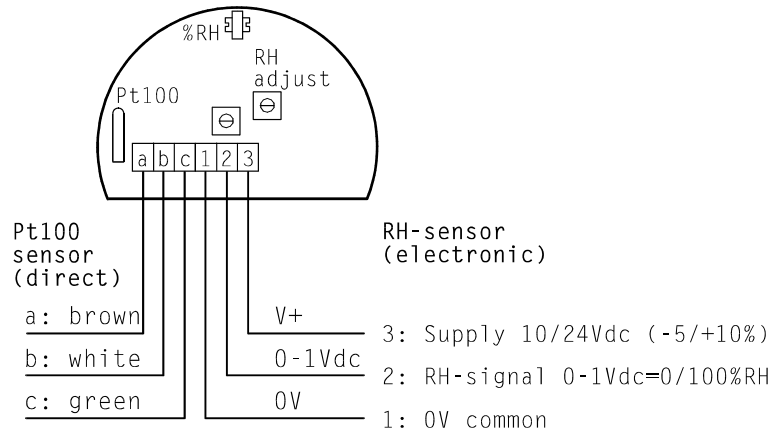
%RH

RH adjust

Pt100

a b c 1 2 3

Pt100 sensor (direct)

RH-sensor (electronic)

a: brown

b: white

c: green

V+

0-1Vdc

0V

3: Supply 10/24Vdc (-5/+10%)

2: RH-signal 0-1Vdc=0/100%RH

1: 0V common